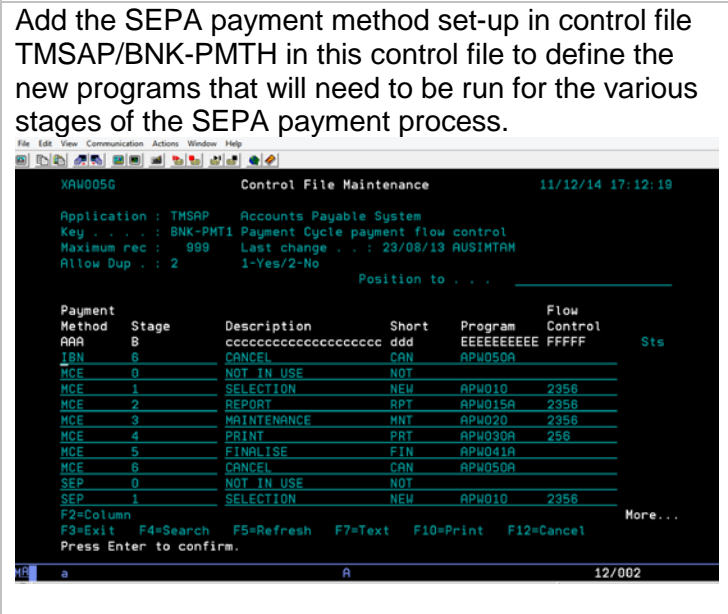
Add the SEPA payment method set-up in control file TMSAP/BNK-PMTH in this control file to define the new programs that will need to be run for the various stages of the SEPA payment process.

File Edit View Communication Actions Window Help

XAW005G Control File Maintenance 11/12/14 17:12:19

Application : TMSAP Accounts Payable System
Key . . . . : BNK-PMT1 Payment Cycle payment flow control
Maximum rec : 999 Last change . . : 23/08/13 AUSIMTAM
Allow Dup . : 2 1-Yes/2-No
Position to . . .

| Payment Method | Stage | Description | Short | Program | Flow Control | |
|---|---|---|---|---|---|---|
| AAA | B | cccccccccccccccccc | ddd | EEEEEEEEEE | FFFFF | Sts |
| IBN | 6 | CANCEL | CAN | APW050A | | |
| MCE | 0 | NOT IN USE | NOT | | | |
| MCE | 1 | SELECTION | NEW | APW010 | 2356 | |
| MCE | 2 | REPORT | RPT | APW015A | 2356 | |
| MCE | 3 | MAINTENANCE | MNT | APW020 | 2356 | |
| MCE | 4 | PRINT | PRT | APW030A | 256 | |
| MCE | 5 | FINALISE | FIN | APW041A | | |
| MCE | 6 | CANCEL | CAN | APW050A | | |
| SEP | 0 | NOT IN USE | NOT | | | |
| SEP | 1 | SELECTION | NEW | APW010 | 2356 | |

F2=Column More...
F3=Exit F4=Search F5=Refresh F7=Text F10=Print F12=Cancel
Press Enter to confirm.

MA a A 12/002